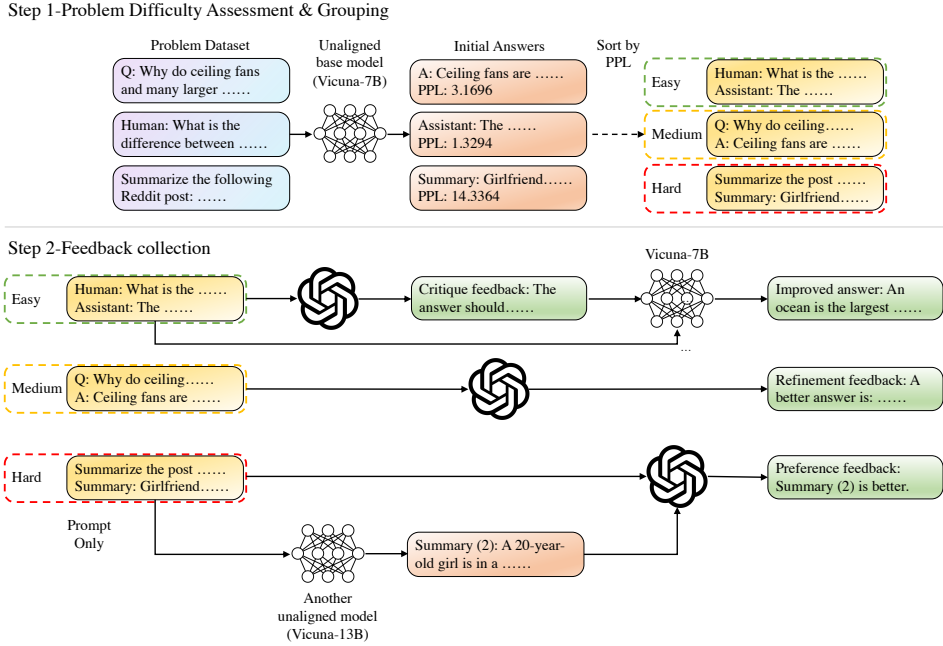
Step 1-Problem Difficulty Assessment & Grouping

Problem Dataset

Q: Why do ceiling fans and many larger ……

Human: What is the difference between ……

Summarize the following Reddit post: ……

Unaligned base model (Vicuna-7B)

Initial Answers

A: Ceiling fans are …… PPL: 3.1696

Assistant: The …… PPL: 1.3294

Summary: Girlfriend…… PPL: 14.3364

Sort by PPL

Easy

Human: What is the …… Assistant: The ……

Medium

Q: Why do ceiling…… A: Ceiling fans are ……

Hard

Summarize the post …… Summary: Girlfriend……

Step 2-Feedback collection

Easy

Human: What is the …… Assistant: The ……

Critique feedback: The answer should……

Vicuna-7B

Improved answer: An ocean is the largest ……

...

Medium

Q: Why do ceiling…… A: Ceiling fans are ……

Refinement feedback: A better answer is: ……

Hard

Summarize the post …… Summary: Girlfriend……

Preference feedback: Summary (2) is better.

Prompt Only

Summary (2): A 20-year-old girl is in a ……

Another unaligned model (Vicuna-13B)